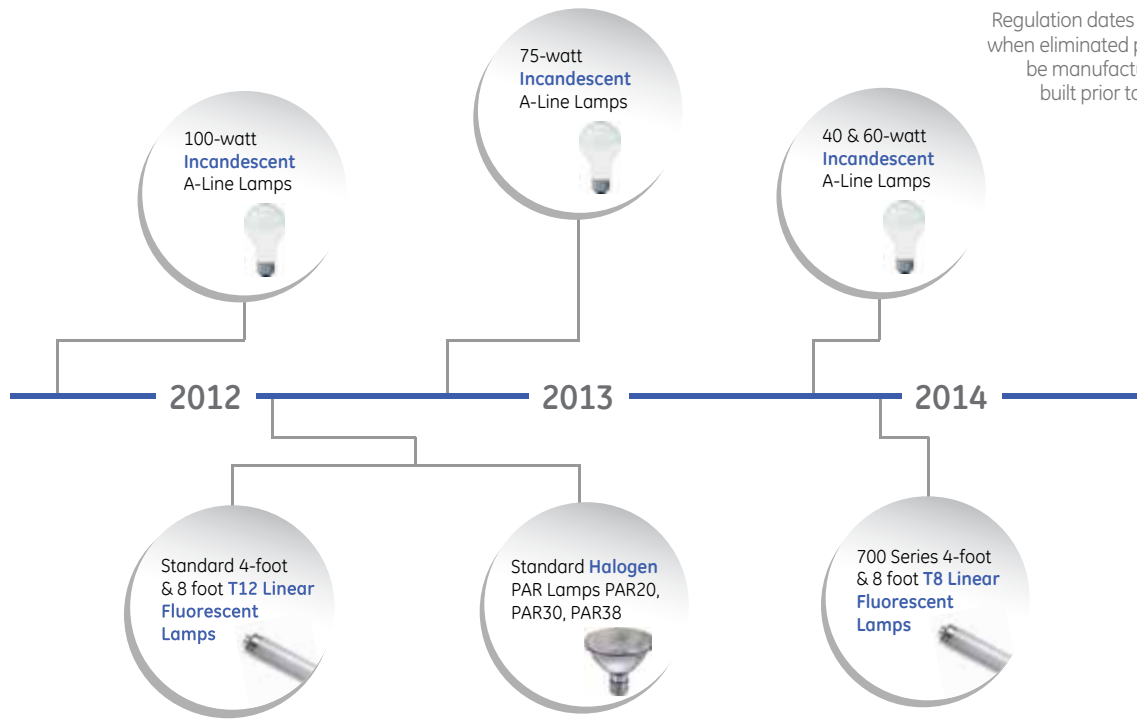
Regulation dates when eliminated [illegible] be manufact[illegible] built prior t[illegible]

100-watt Incandescent A-Line Lamps

75-watt Incandescent A-Line Lamps

40 & 60-watt Incandescent A-Line Lamps

2012

2013

2014

Standard 4-foot & 8 foot T12 Linear Fluorescent Lamps

Standard Halogen PAR Lamps PAR20, PAR30, PAR38

700 Series 4-foot & 8 foot T8 Linear Fluorescent Lamps